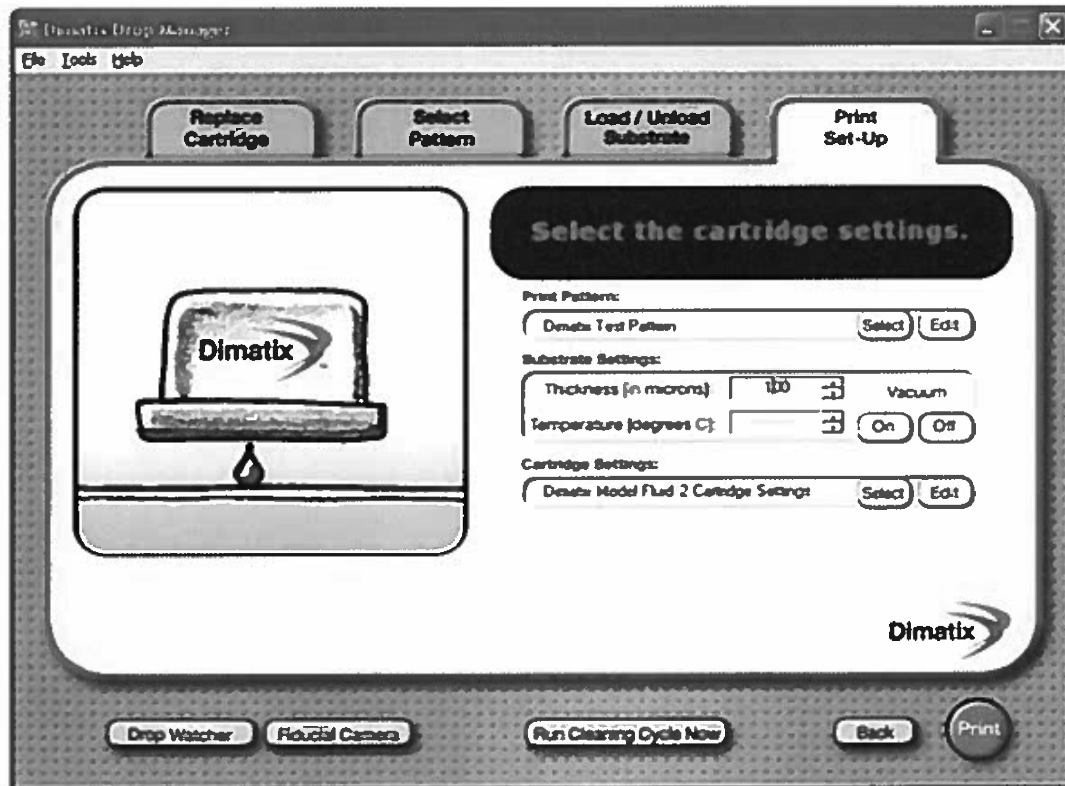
Dimatix Drop Manager

File Tools Help

Replace Cartridge

Select Pattern

Load / Unload Substrate

Print Set-Up

Dimatix

Select the cartridge settings.

Print Pattern:

Dimatix Test Pattern

Select

Edit

Substrate Settings:

Thickness (in microns): 100

Vacuum

Temperature (degrees C):

On

Off

Cartridge Settings:

Dimatix Model Fluid 2 Cartridge Settings

Select

Edit

Dimatix

Drop Watcher

Fiducial Camera

Run Cleaning Cycle Now

Back

Print